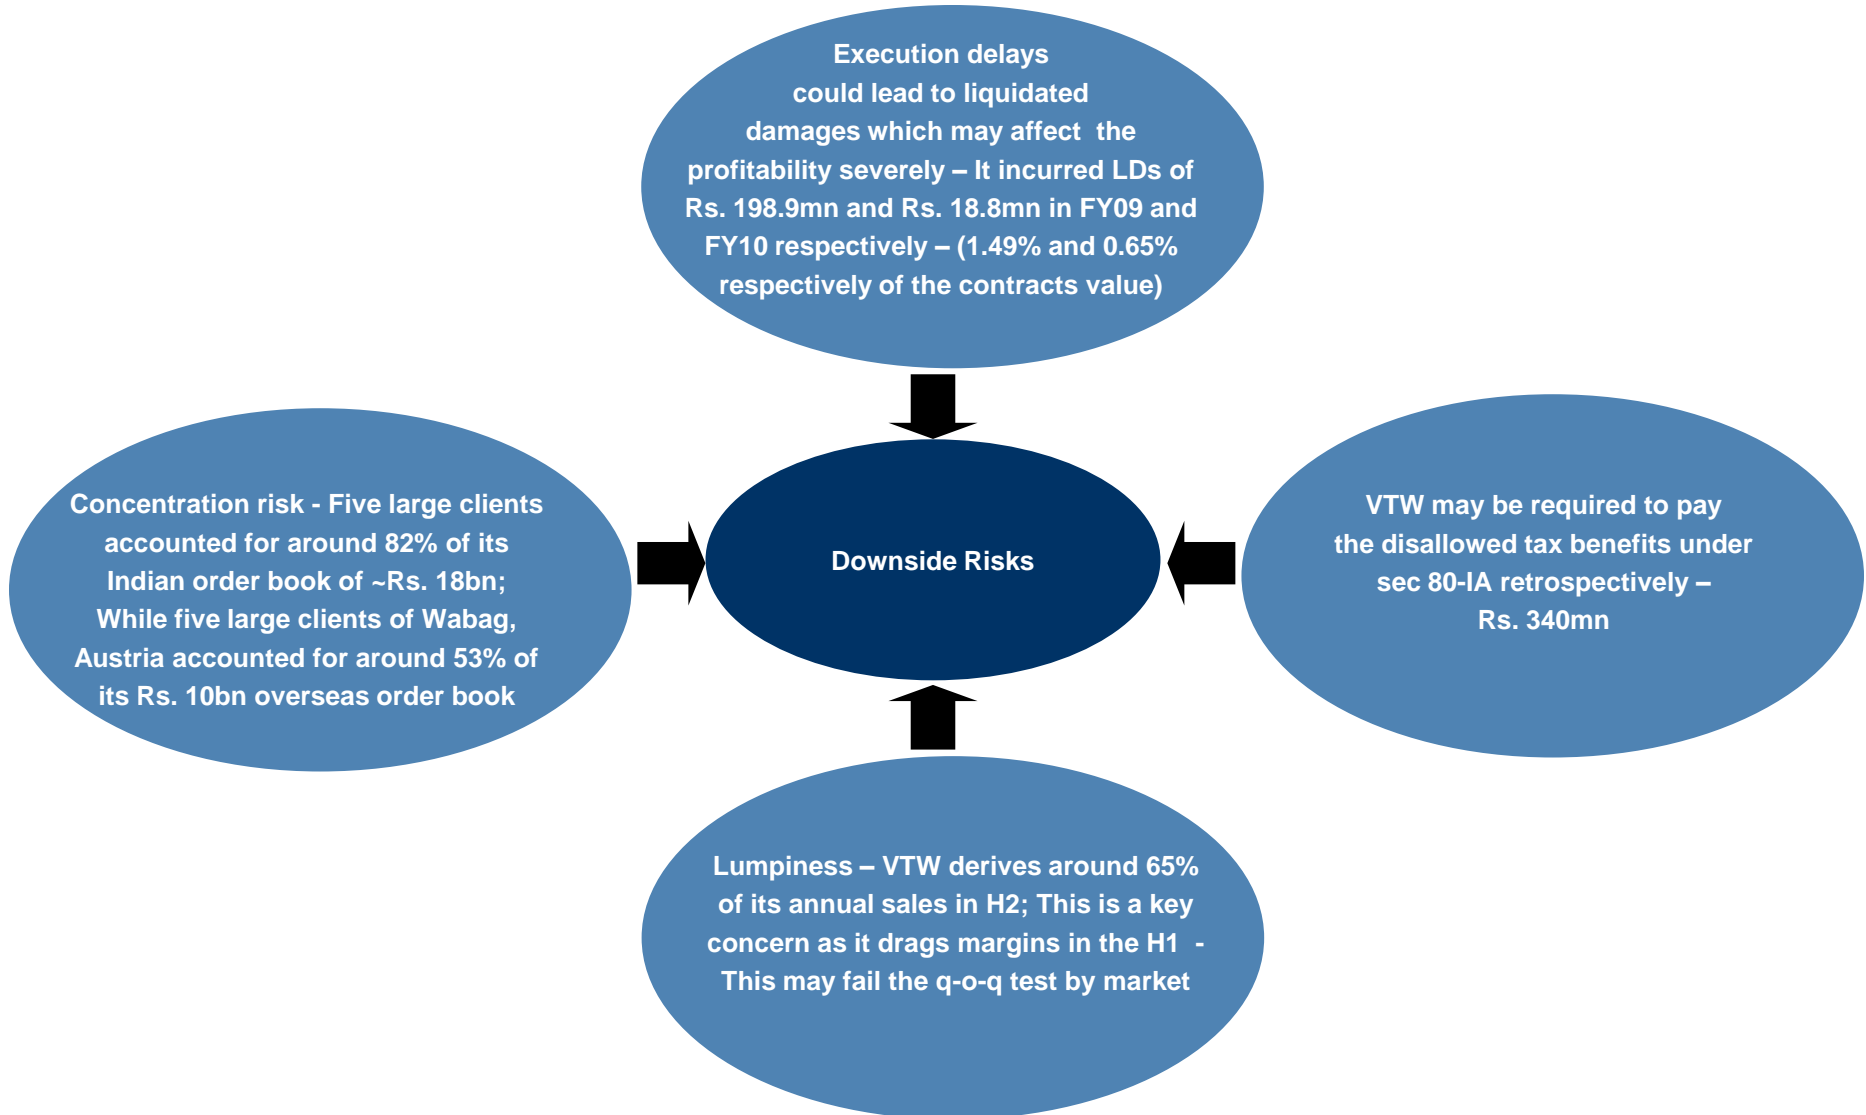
Execution delays could lead to liquidated damages which may affect the profitability severely – It incurred LDs of Rs. 198.9mn and Rs. 18.8mn in FY09 and FY10 respectively – (1.49% and 0.65% respectively of the contracts value)

Concentration risk - Five large clients accounted for around 82% of its Indian order book of ~Rs. 18bn; While five large clients of Wabag, Austria accounted for around 53% of its Rs. 10bn overseas order book

Downside Risks

VTW may be required to pay the disallowed tax benefits under sec 80-IA retrospectively – Rs. 340mn

Lumpiness – VTW derives around 65% of its annual sales in H2; This is a key concern as it drags margins in the H1 - This may fail the q-o-q test by market